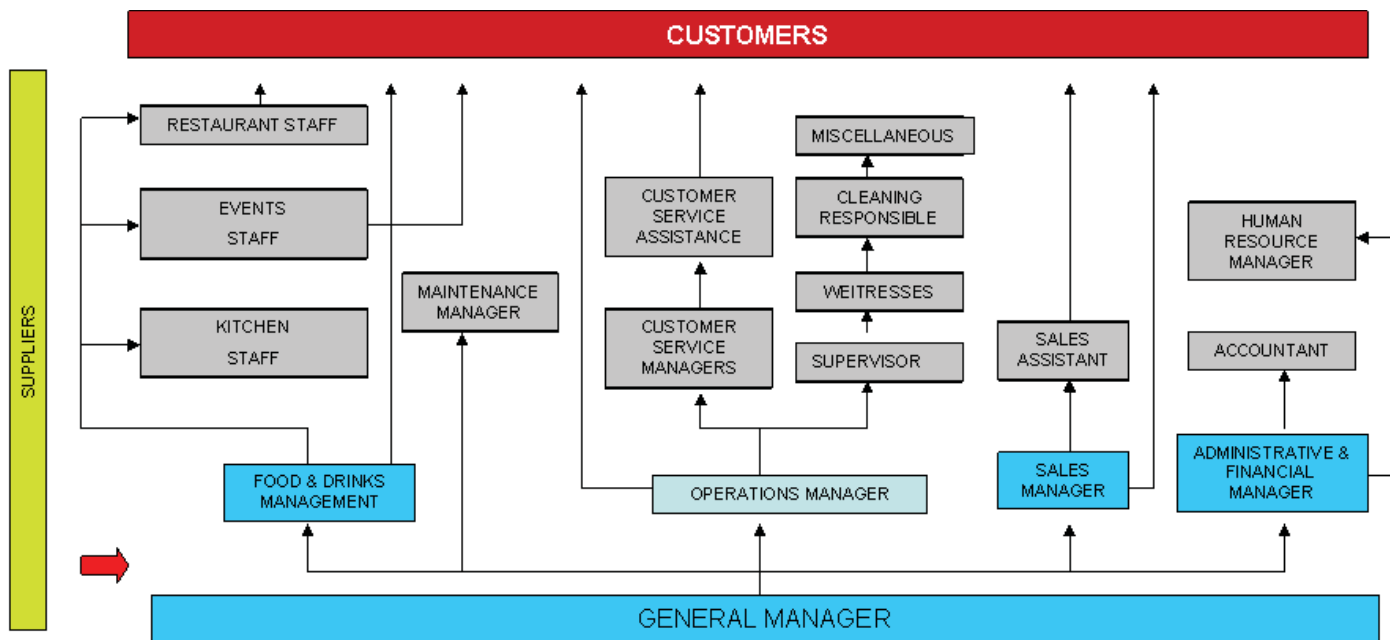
CUSTOMERS

SUPPLIERS

RESTAURANT STAFF

EVENTS STAFF

KITCHEN STAFF

MAINTENANCE MANAGER

FOOD & DRINKS MANAGEMENT

CUSTOMER SERVICE ASSISTANCE

CUSTOMER SERVICE MANAGERS

MISCELLANEOUS

CLEANING RESPONSIBLE

WEITRESSES

SUPERVISOR

OPERATIONS MANAGER

SALES ASSISTANT

SALES MANAGER

HUMAN RESOURCE MANAGER

ACCOUNTANT

ADMINISTRATIVE & FINANCIAL MANAGER

GENERAL MANAGER